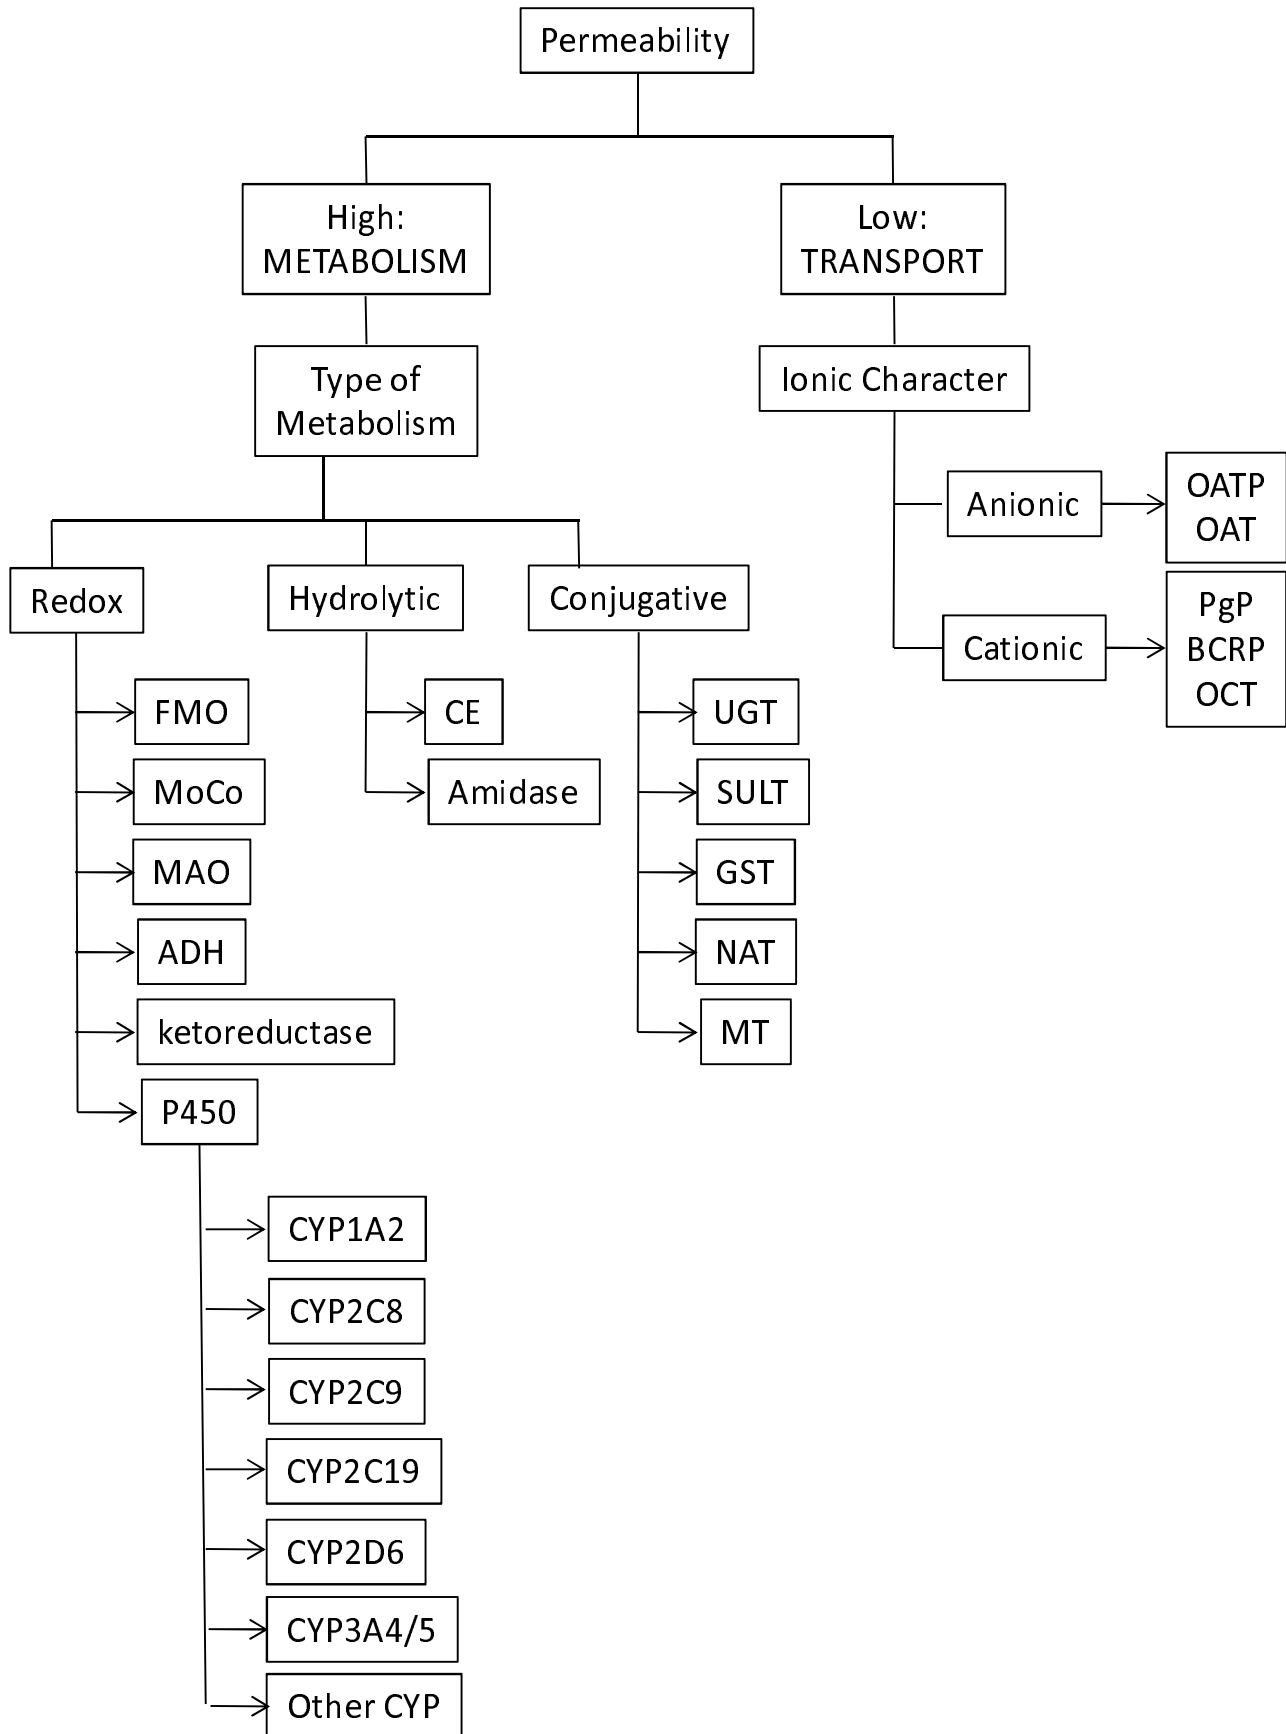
Permeability

High:
METABOLISM

Low:
TRANSPORT

Type of
Metabolism

Ionic Character

Anionic

OATP
OAT

Cationic

PgP
BCRP
OCT

Redox

Hydrolytic

Conjugative

FMO

MoCo

MAO

ADH

ketoreductase

P450

CYP1A2

CYP2C8

CYP2C9

CYP2C19

CYP2D6

CYP3A4/5

Other CYP

CE

Amidase

UGT

SULT

GST

NAT

MT